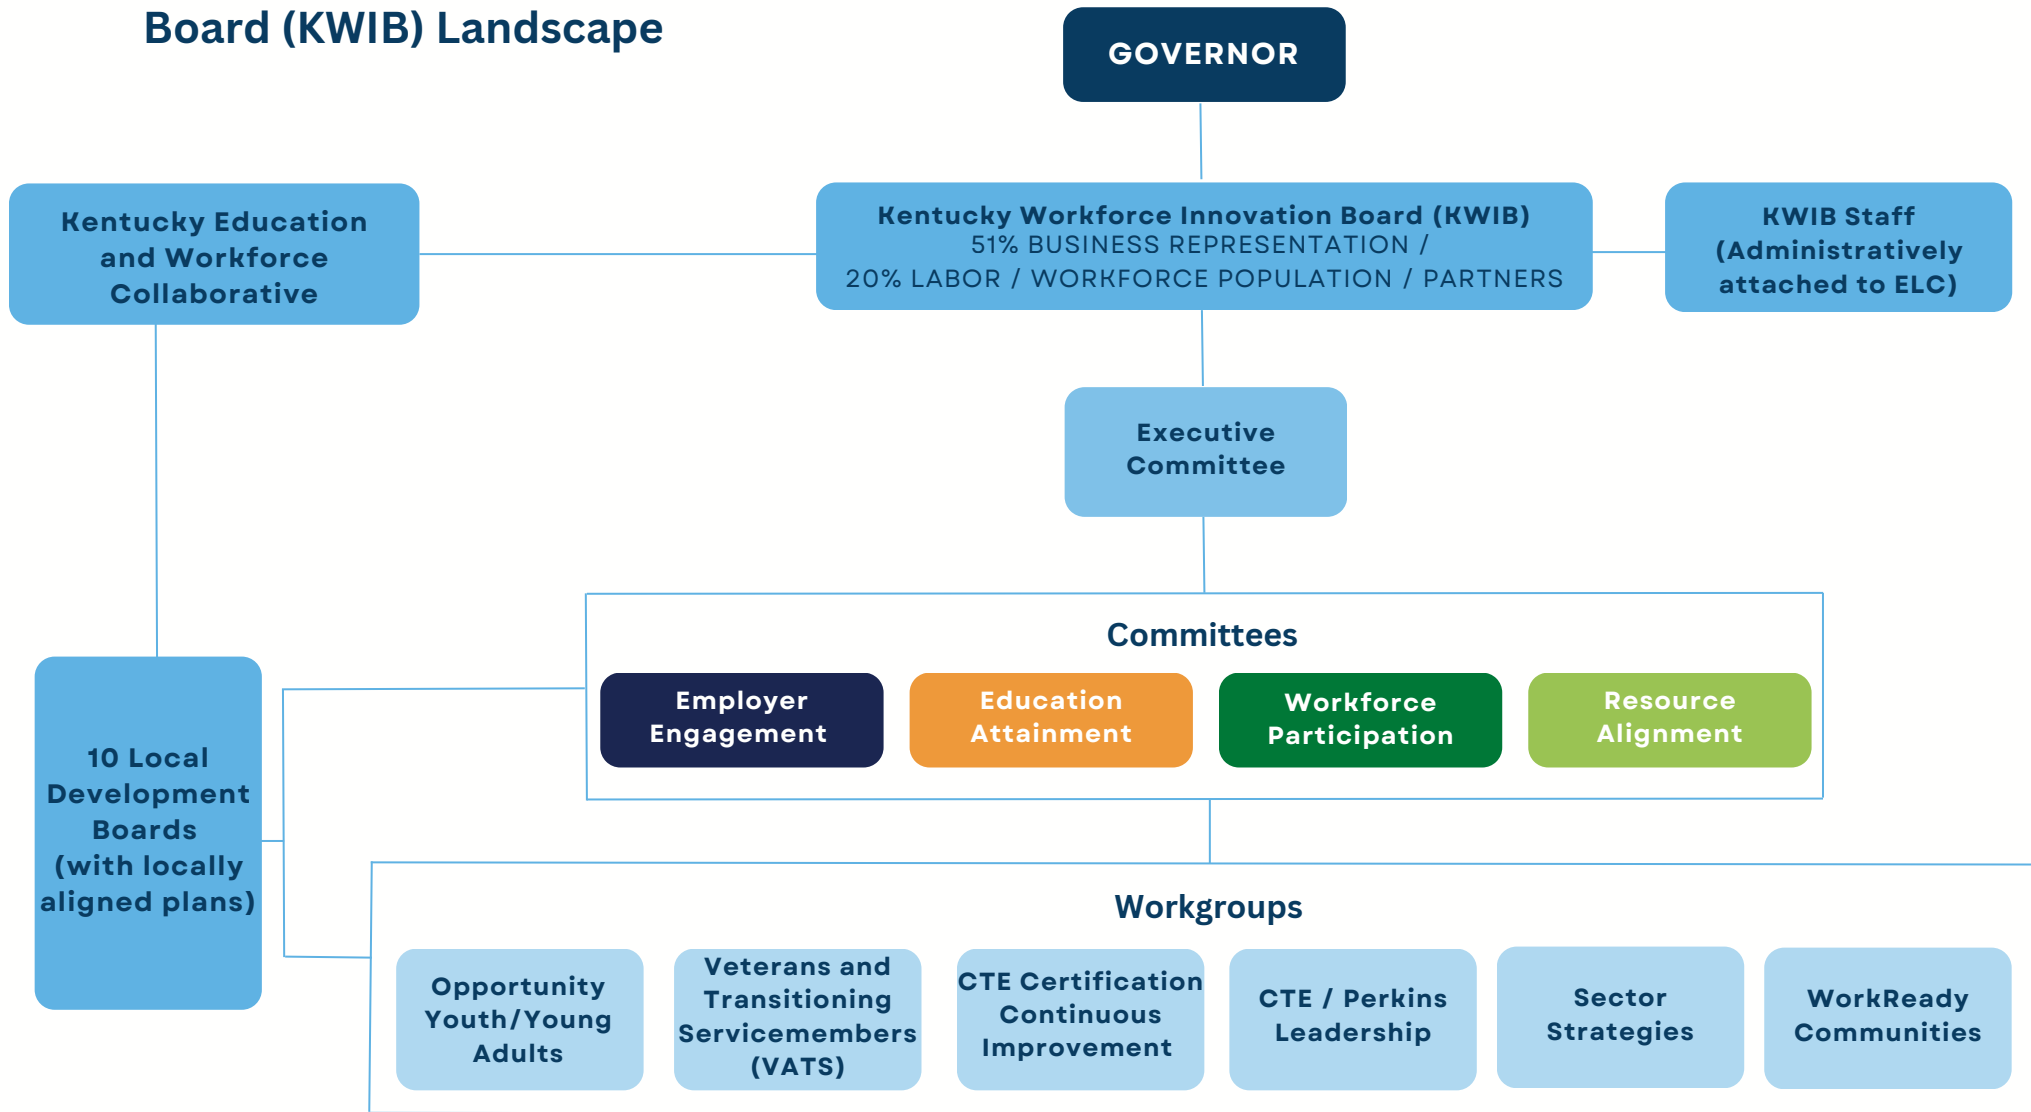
Board (KWIB) Landscape

GOVERNOR

Kentucky Education and Workforce Collaborative

Kentucky Workforce Innovation Board (KWIB)
51% BUSINESS REPRESENTATION /
20% LABOR / WORKFORCE POPULATION / PARTNERS

KWIB Staff (Administratively attached to ELC)

Executive Committee

10 Local Development Boards (with locally aligned plans)

Committees

Employer Engagement

Education Attainment

Workforce Participation

Resource Alignment

Workgroups

Opportunity Youth/Young Adults

Veterans and Transitioning Servicemembers (VATS)

CTE Certification Continuous Improvement

CTE / Perkins Leadership

Sector Strategies

WorkReady Communities